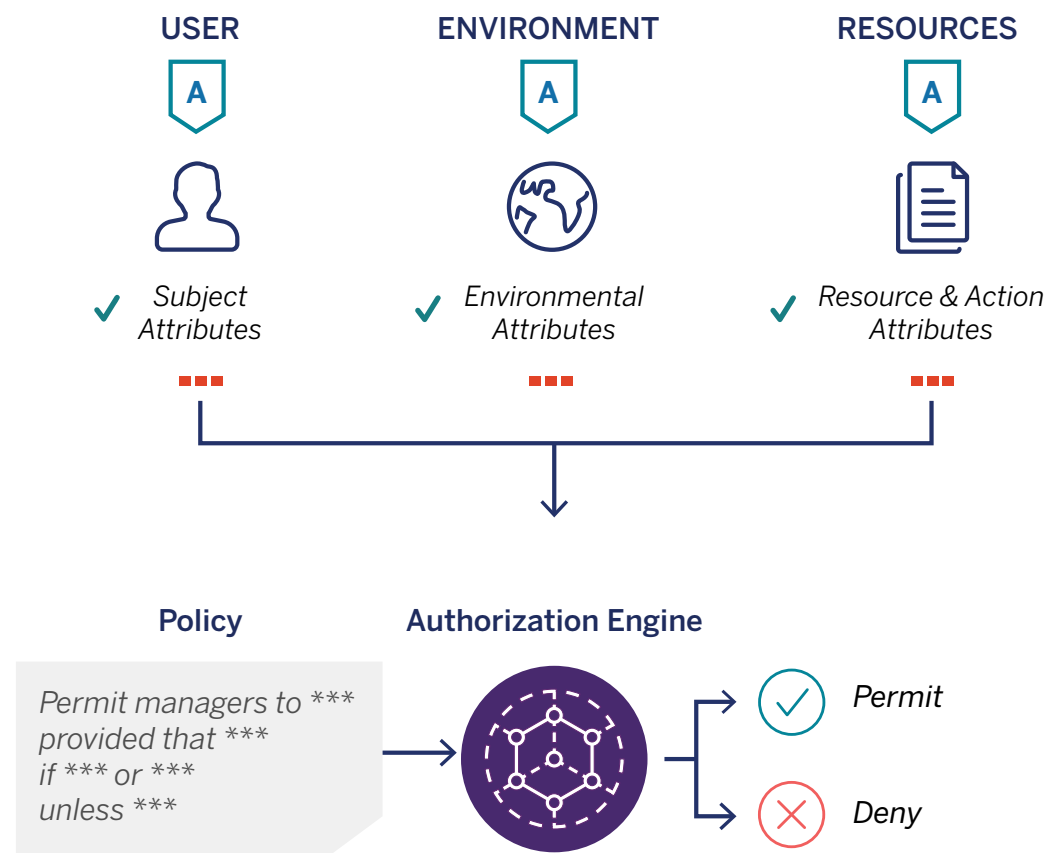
USER

A

Subject Attributes

ENVIRONMENT

A

Environmental Attributes

RESOURCES

A

Resource & Action Attributes

Policy

Permit managers to ***
provided that ***
if *** or ***
unless ***

Authorization Engine

Permit

Deny